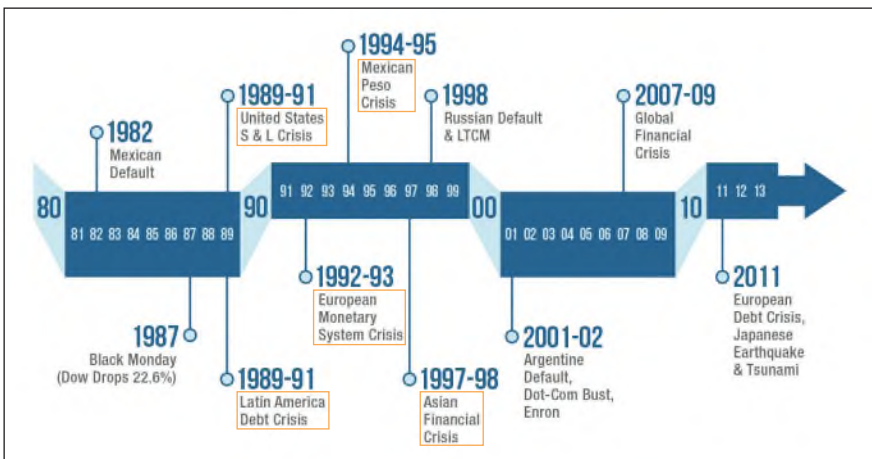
1982
Mexican Default

1989-91
United States S & L Crisis

1994-95
Mexican Peso Crisis

1998
Russian Default & LTCM

2007-09
Global Financial Crisis

80
81 82 83 84 85 86 87 88 89

90
91 92 93 94 95 96 97 98 99

00
01 02 03 04 05 06 07 08 09

10
11 12 13

1987
Black Monday (Dow Drops 22.6%)

1989-91
Latin America Debt Crisis

1992-93
European Monetary System Crisis

1997-98
Asian Financial Crisis

2001-02
Argentine Default, Dot-Com Bust, Enron

2011
European Debt Crisis, Japanese Earthquake & Tsunami